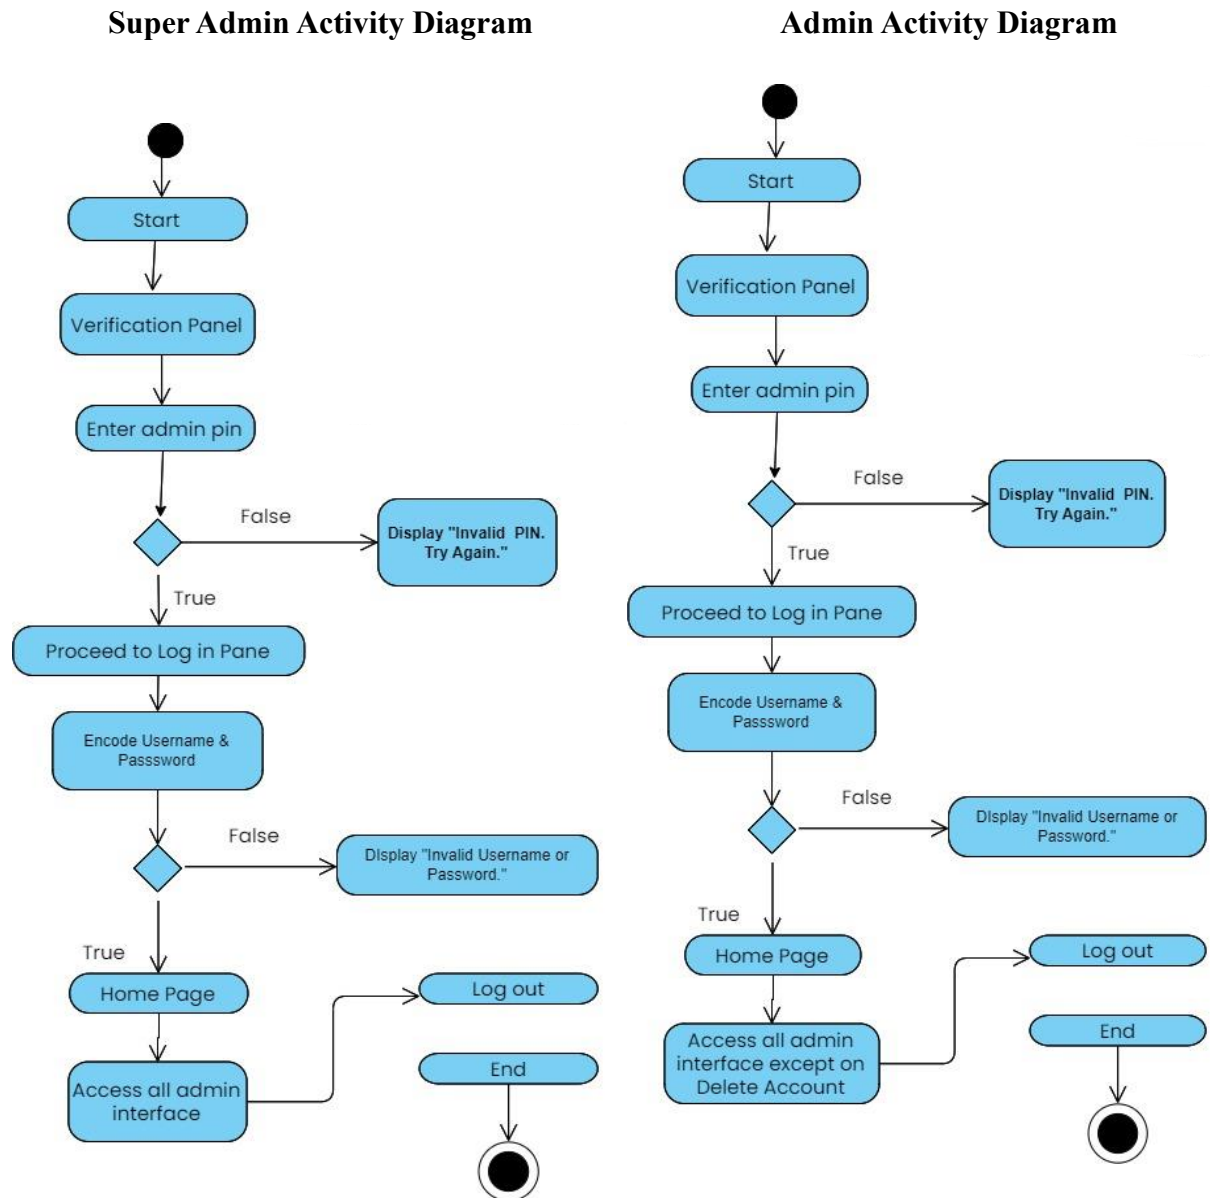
Super Admin Activity Diagram

Start

Verification Panel

Enter admin pin

False

Display "Invalid PIN. Try Again."

True

Proceed to Log in Pane

Encode Username & Passsword

False

DIsplay "Invalid Username or Password."

True

Home Page

Log out

End

Access all admin interface

Admin Activity Diagram

Start

Verification Panel

Enter admin pin

False

Display "Invalid PIN. Try Again."

True

Proceed to Log in Pane

Encode Username & Passsword

False

DIsplay "Invalid Username or Password."

True

Home Page

Log out

End

Access all admin interface except on Delete Account